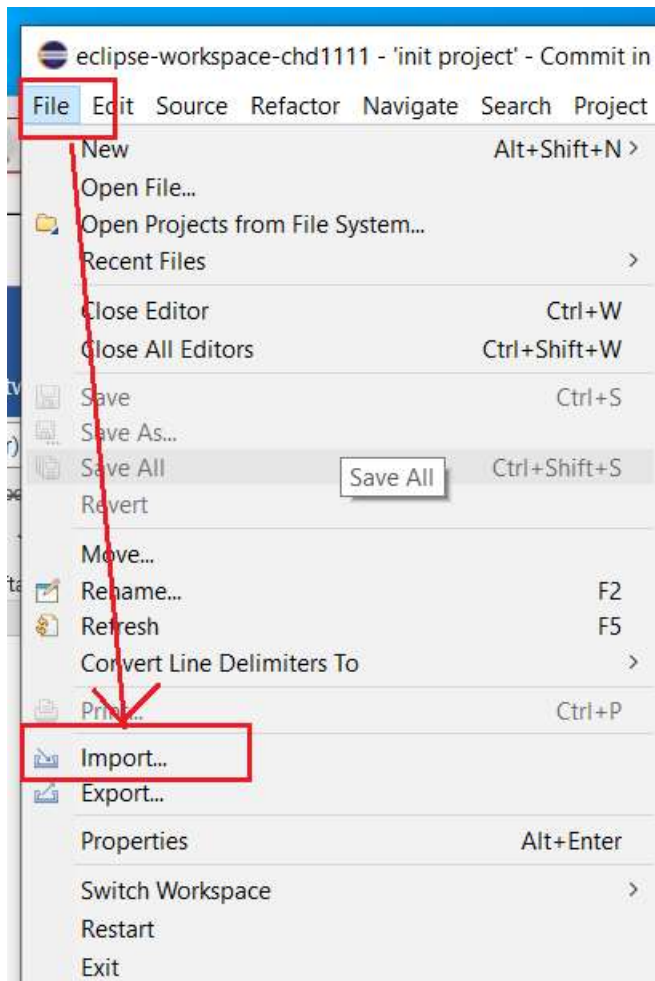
eclipse-workspace-chd1111 - 'init project' - Commit in

File Edit Source Refactor Navigate Search Project

New Alt+Shift+N >
Open File...
Open Projects from File System...
Recent Files >
Close Editor Ctrl+W
Close All Editors Ctrl+Shift+W
Save Ctrl+S
Save As...
Save All Ctrl+Shift+S
Save All
Revert
Move...
Rename... F2
Refresh F5
Convert Line Delimiters To >
Print... Ctrl+P
Import...
Export...
Properties Alt+Enter
Switch Workspace >
Restart
Exit